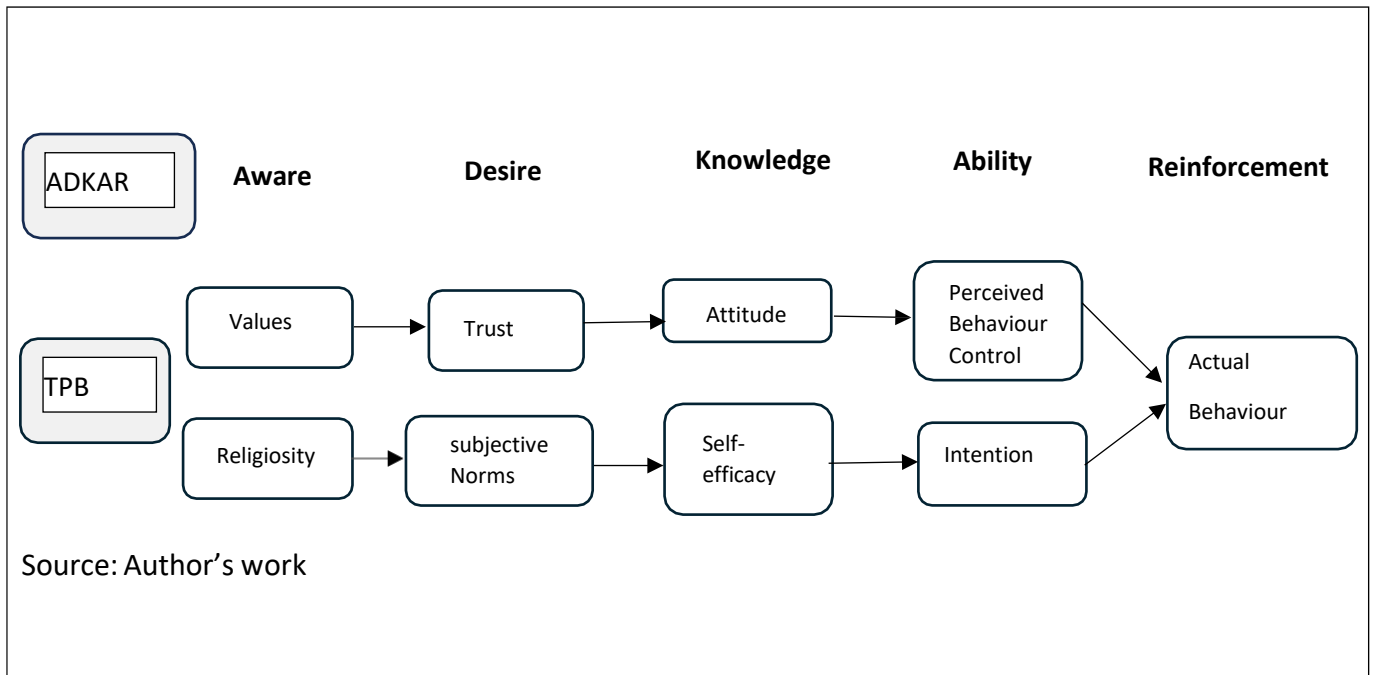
ADKAR

Aware

Desire

Knowledge

Ability

Reinforcement

TPB

Values

Trust

Attitude

Perceived Behaviour Control

Religiosity

subjective Norms

Self-efficacy

Intention

Actual Behaviour

Source: Author's work